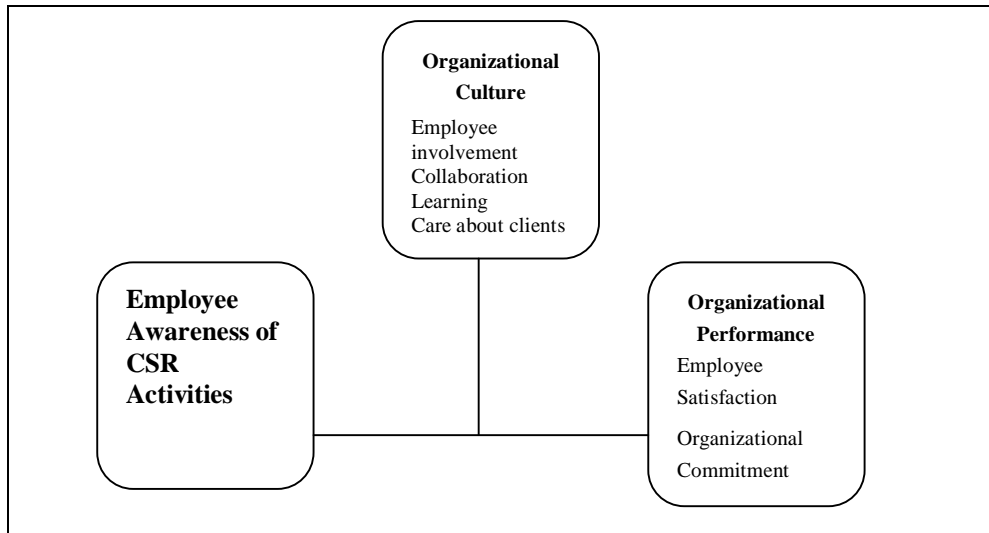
**Organizational Culture**

Employee involvement
Collaboration
Learning
Care about clients

**Employee Awareness of CSR Activities**

**Organizational Performance**

Employee Satisfaction

Organizational Commitment